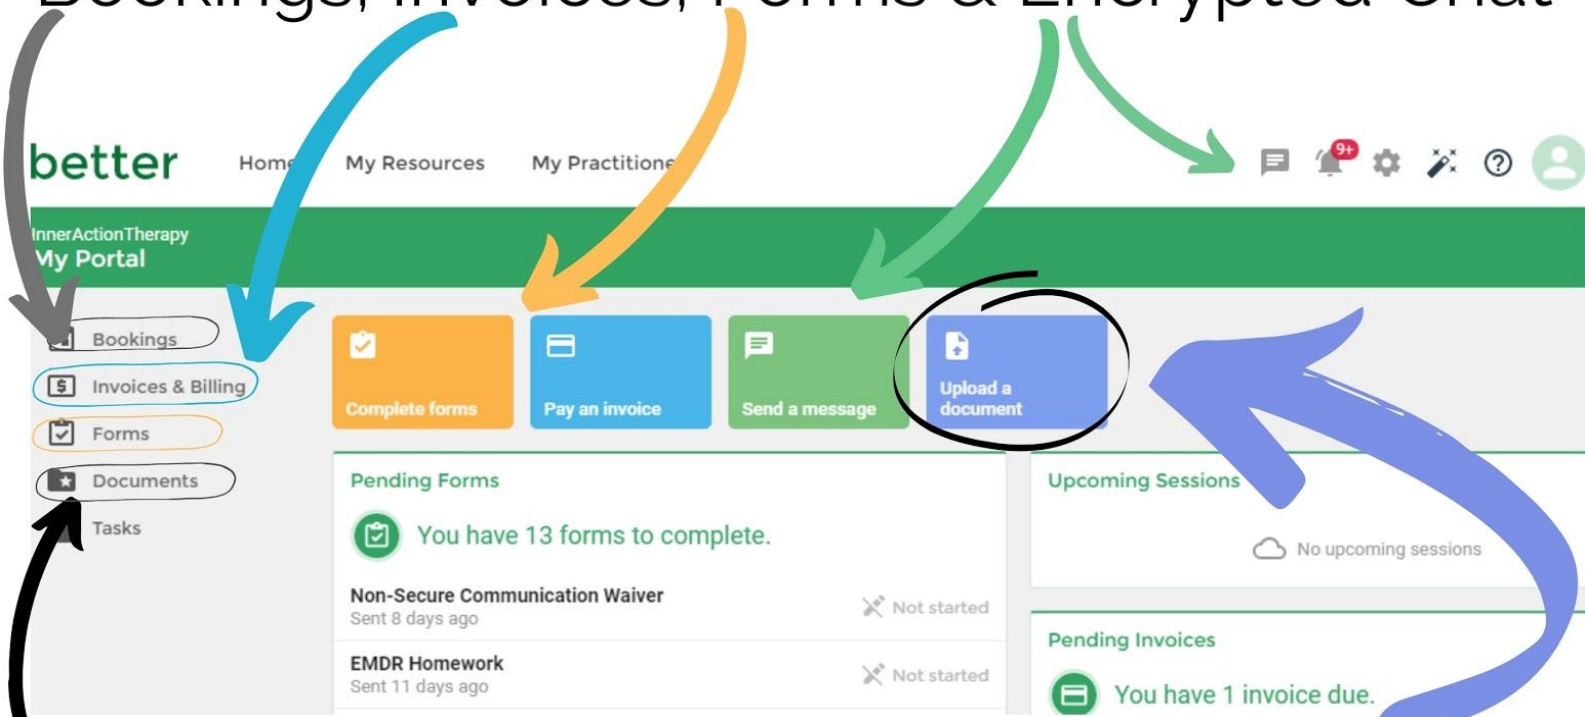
Bookings, Invoices, Forms & Encrypted Chat

better Home My Resources My Practitione

9+

InnerActionTherapy
My Portal

Bookings
Invoices & Billing
Forms
Documents
Tasks

Complete forms
Pay an invoice
Send a message
Upload a document

Pending Forms
You have 13 forms to complete.
Non-Secure Communication Waiver
Sent 8 days ago
Not started
EMDR Homework
Sent 11 days ago
Not started

Upcoming Sessions
No upcoming sessions

Pending Invoices
You have 1 invoice due.